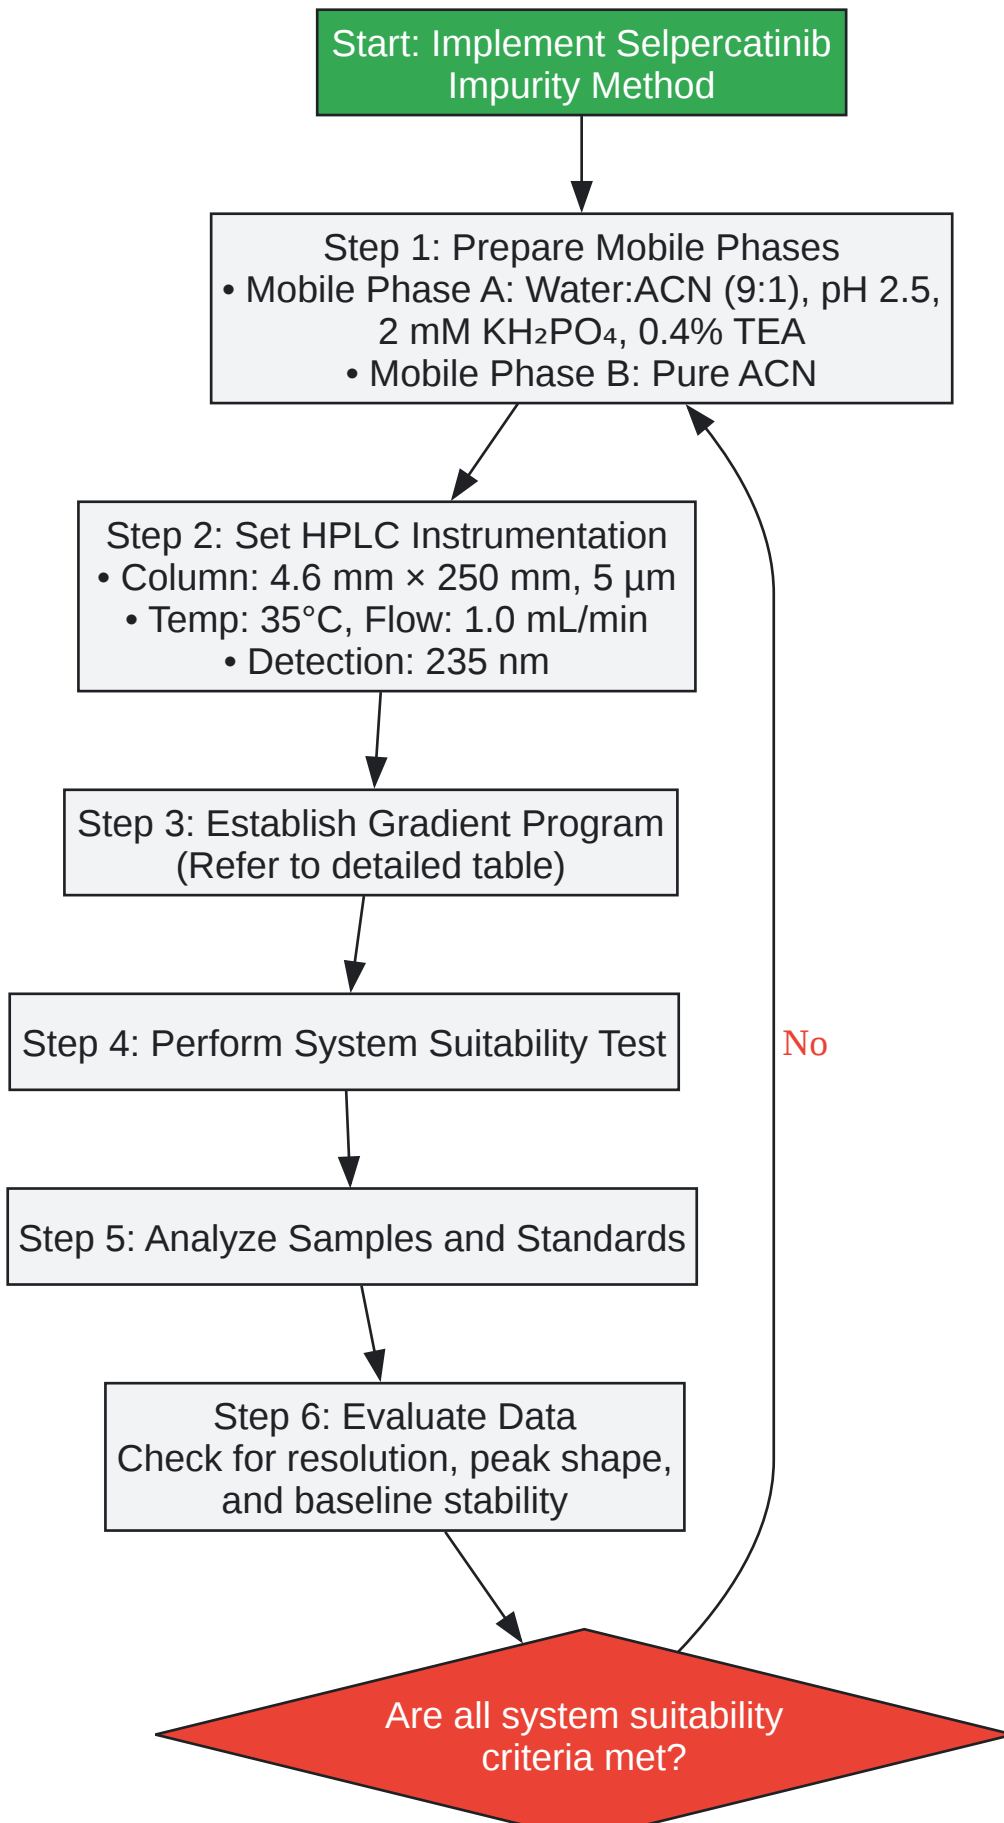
Start: Implement Selpercatinib Impurity Method

Step 1: Prepare Mobile Phases
• Mobile Phase A: Water:ACN (9:1), pH 2.5, 2 mM $KH_2PO_4$, 0.4% TEA
• Mobile Phase B: Pure ACN

Step 2: Set HPLC Instrumentation
• Column: 4.6 mm × 250 mm, 5 µm
• Temp: 35°C, Flow: 1.0 mL/min
• Detection: 235 nm

Step 3: Establish Gradient Program
(Refer to detailed table)

Step 4: Perform System Suitability Test

Step 5: Analyze Samples and Standards

Step 6: Evaluate Data
Check for resolution, peak shape, and baseline stability

Are all system suitability criteria met?

No